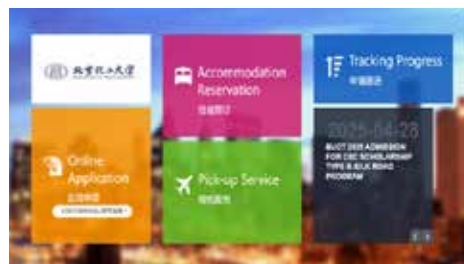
北京理工大学

Accommodation Reservation
住宿预订

Tracking Progress
申请进度

Online Application
在线申请
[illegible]

Pick-up Service
接机服务

2025-04-28
BUCT 2025 ADMISSION FOR CSC SCHOLARSHIP TYPE B (SILK ROAD PROGRAM)